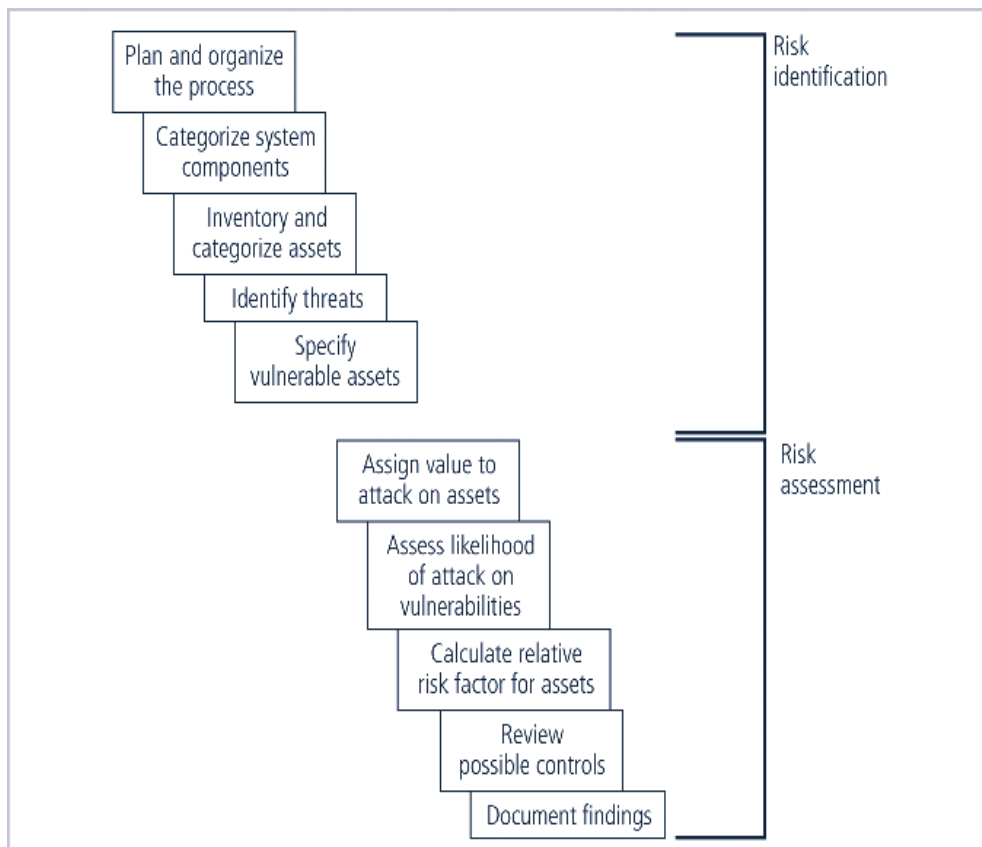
Plan and organize the process

Categorize system components

Inventory and categorize assets

Identify threats

Specify vulnerable assets

Risk identification

Assign value to attack on assets

Assess likelihood of attack on vulnerabilities

Calculate relative risk factor for assets

Review possible controls

Document findings

Risk assessment